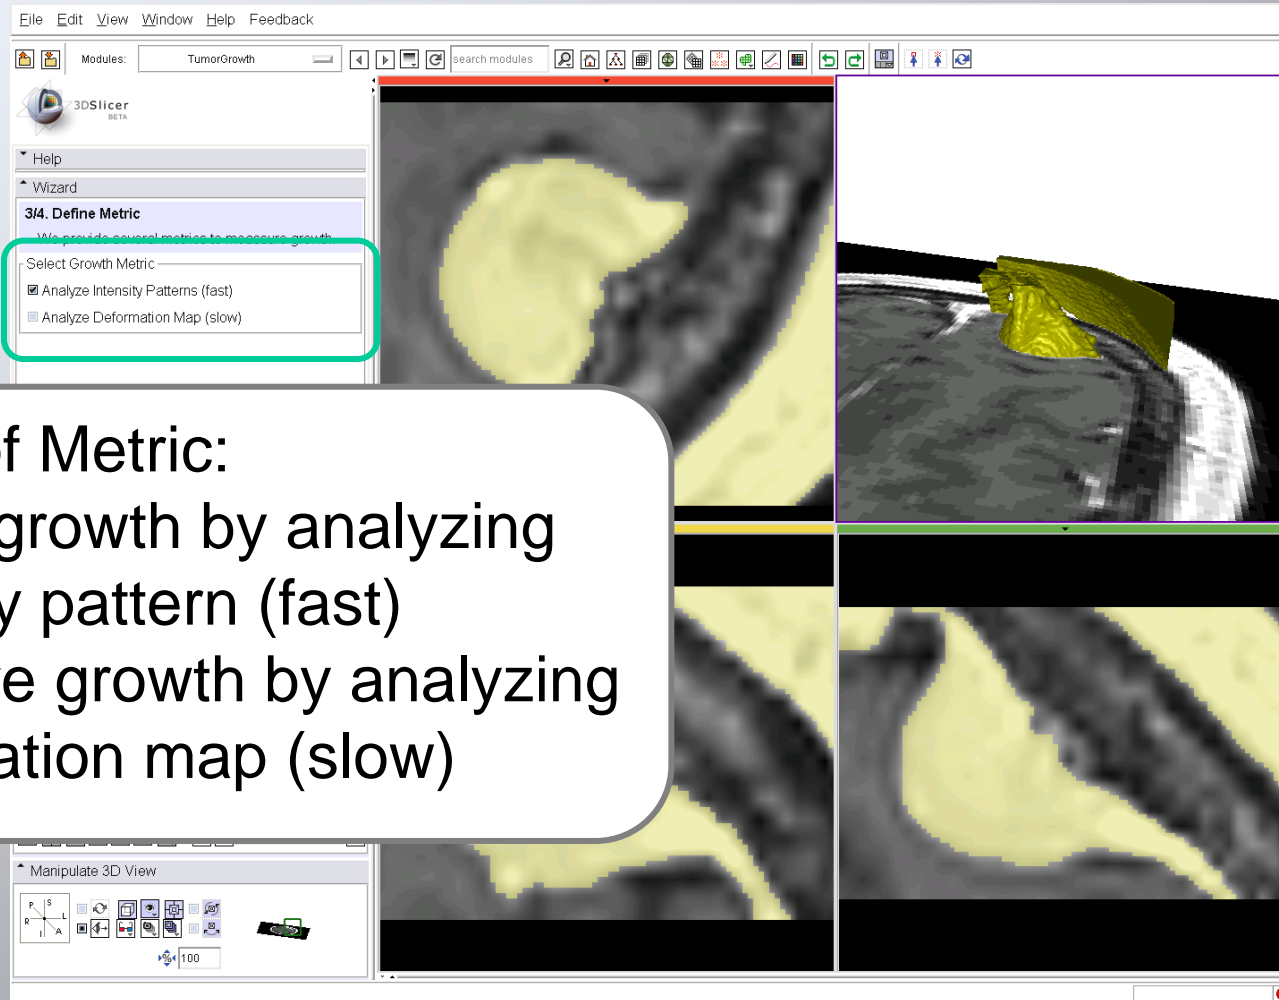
File Edit View Window Help Feedback

Modules: TumorGrowth search modules

3DSlicer BETA

Help

Wizard

3/4. Define Metric

We provide several metrics to measure growth

Select Growth Metric

Analyze Intensity Patterns (fast)

Analyze Deformation Map (slow)

f Metric:
growth by analyzing
y pattern (fast)
e growth by analyzing
ation map (slow)

Manipulate 3D View

P S R L I A

100